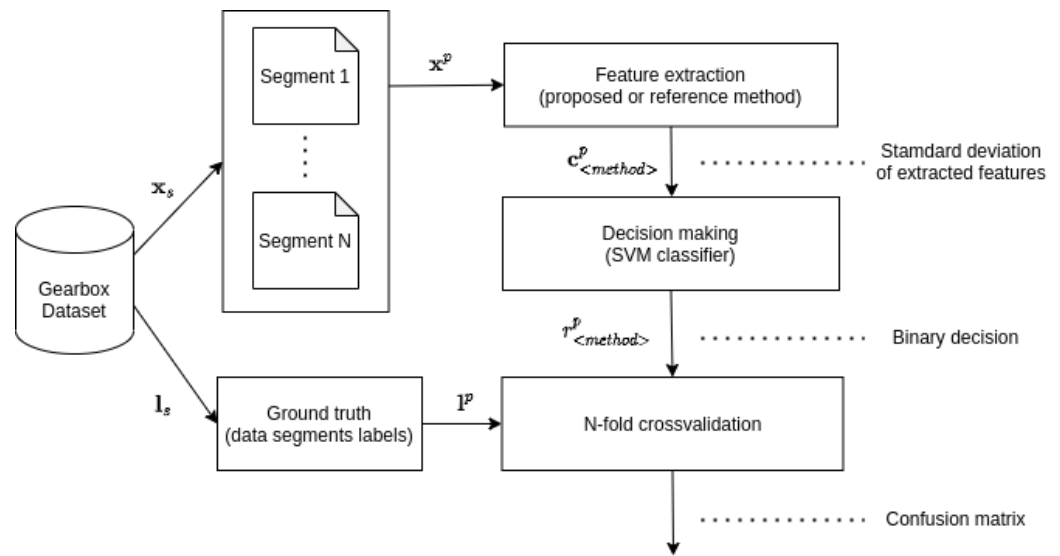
Segment 1

Segment N

$\mathbf{x}^p$

Feature extraction (proposed or reference method)

$\mathbf{c}^p_{<method>}$

Stamdard deviation of extracted features

$\mathbf{x}_s$

Gearbox Dataset

Decision making (SVM classifier)

$r^p_{<method>}$

Binary decision

$\mathbf{l}_s$

Ground truth (data segments labels)

$\mathbf{l}^p$

N-fold crossvalidation

Confusion matrix